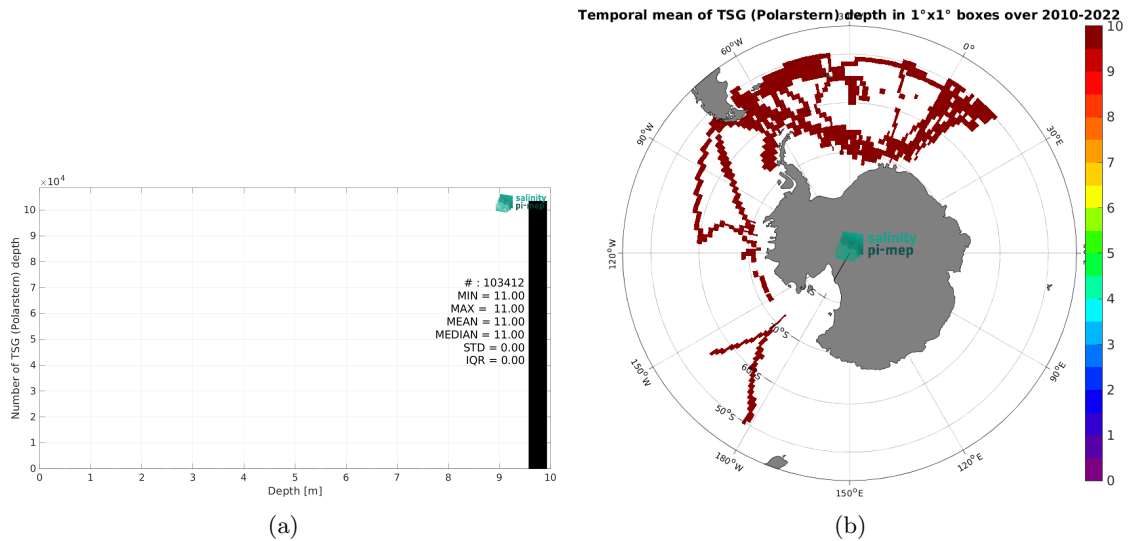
$\times10^4$

salinity pi-mep

Number of TSG (Polarstern) depth

10
9
8
7
6
5
4
3
2
1
0

# : 103412
MIN = 11.00
MAX = 11.00
MEAN = 11.00
MEDIAN = 11.00
STD = 0.00
IQR = 0.00

0 1 2 3 4 5 6 7 8 9 10

Depth [m]

(a)

Temporal mean of TSG (Polarstern) depth in 1°x1° boxes over 2010-2022

30°W
60°W
0°
90°W
30°E
120°W
150°W
90°E
180°W
120°E
150°E
80°S
70°S
60°S
50°S

salinity pi-mep

10
9
8
7
6
5
4
3
2
1
0

(b)